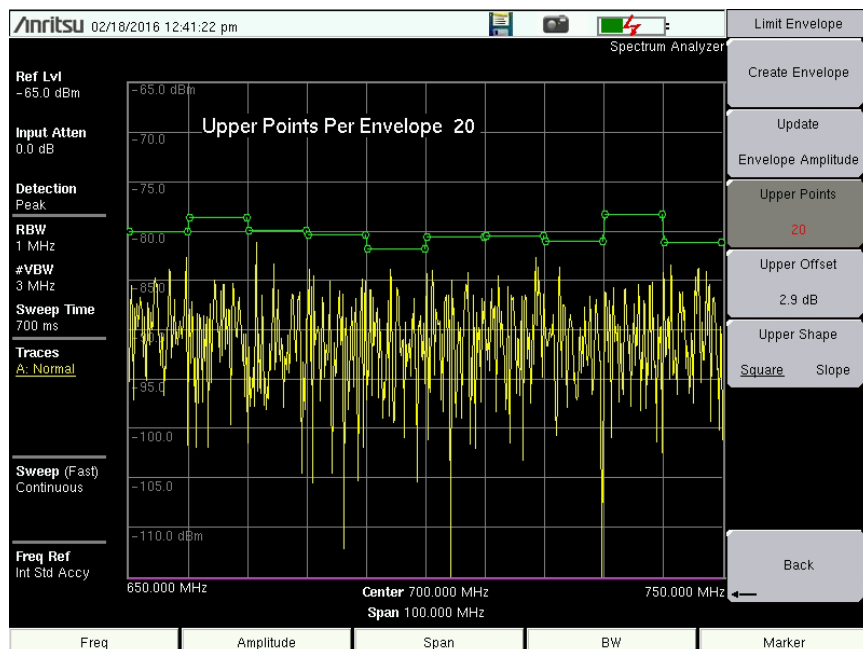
/inritsu 02/18/2016 12:41:22 pm

Spectrum Analyzer

Ref Lvl
-65.0 dBm

Input Atten
0.0 dB

Detection
Peak

RBW
1 MHz

#VBW
3 MHz

Sweep Time
700 ms

Traces
A: Normal

Sweep (Fast)
Continuous

Freq Ref
Int Std Accy

-65.0 dBm
-70.0
-75.0
-80.0
-85.0
-90.0
-95.0
-100.0
-105.0
-110.0 dBm

Upper Points Per Envelope 20

650.000 MHz
Center 700.000 MHz
Span 100.000 MHz
750.000 MHz

Limit Envelope

Create Envelope

Update
Envelope Amplitude

Upper Points
20

Upper Offset
2.9 dB

Upper Shape
Square Slope

Back

Freq
Amplitude
Span
BW
Marker